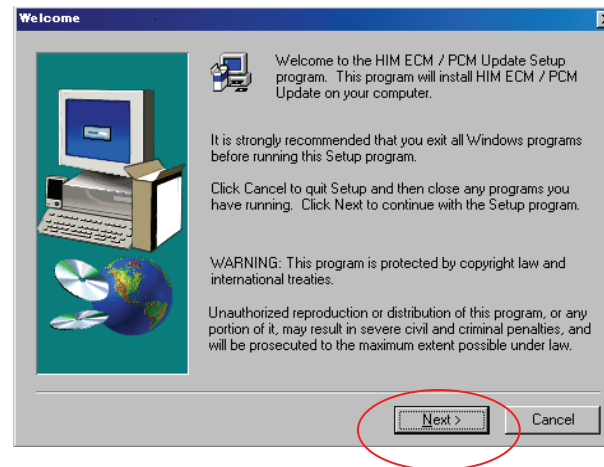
Welcome

Welcome to the HIM ECM / PCM Update Setup program. This program will install HIM ECM / PCM Update on your computer.

It is strongly recommended that you exit all Windows programs before running this Setup program.

Click Cancel to quit Setup and then close any programs you have running. Click Next to continue with the Setup program.

WARNING: This program is protected by copyright law and international treaties.

Unauthorized reproduction or distribution of this program, or any portion of it, may result in severe civil and criminal penalties, and will be prosecuted to the maximum extent possible under law.

Next >

Cancel